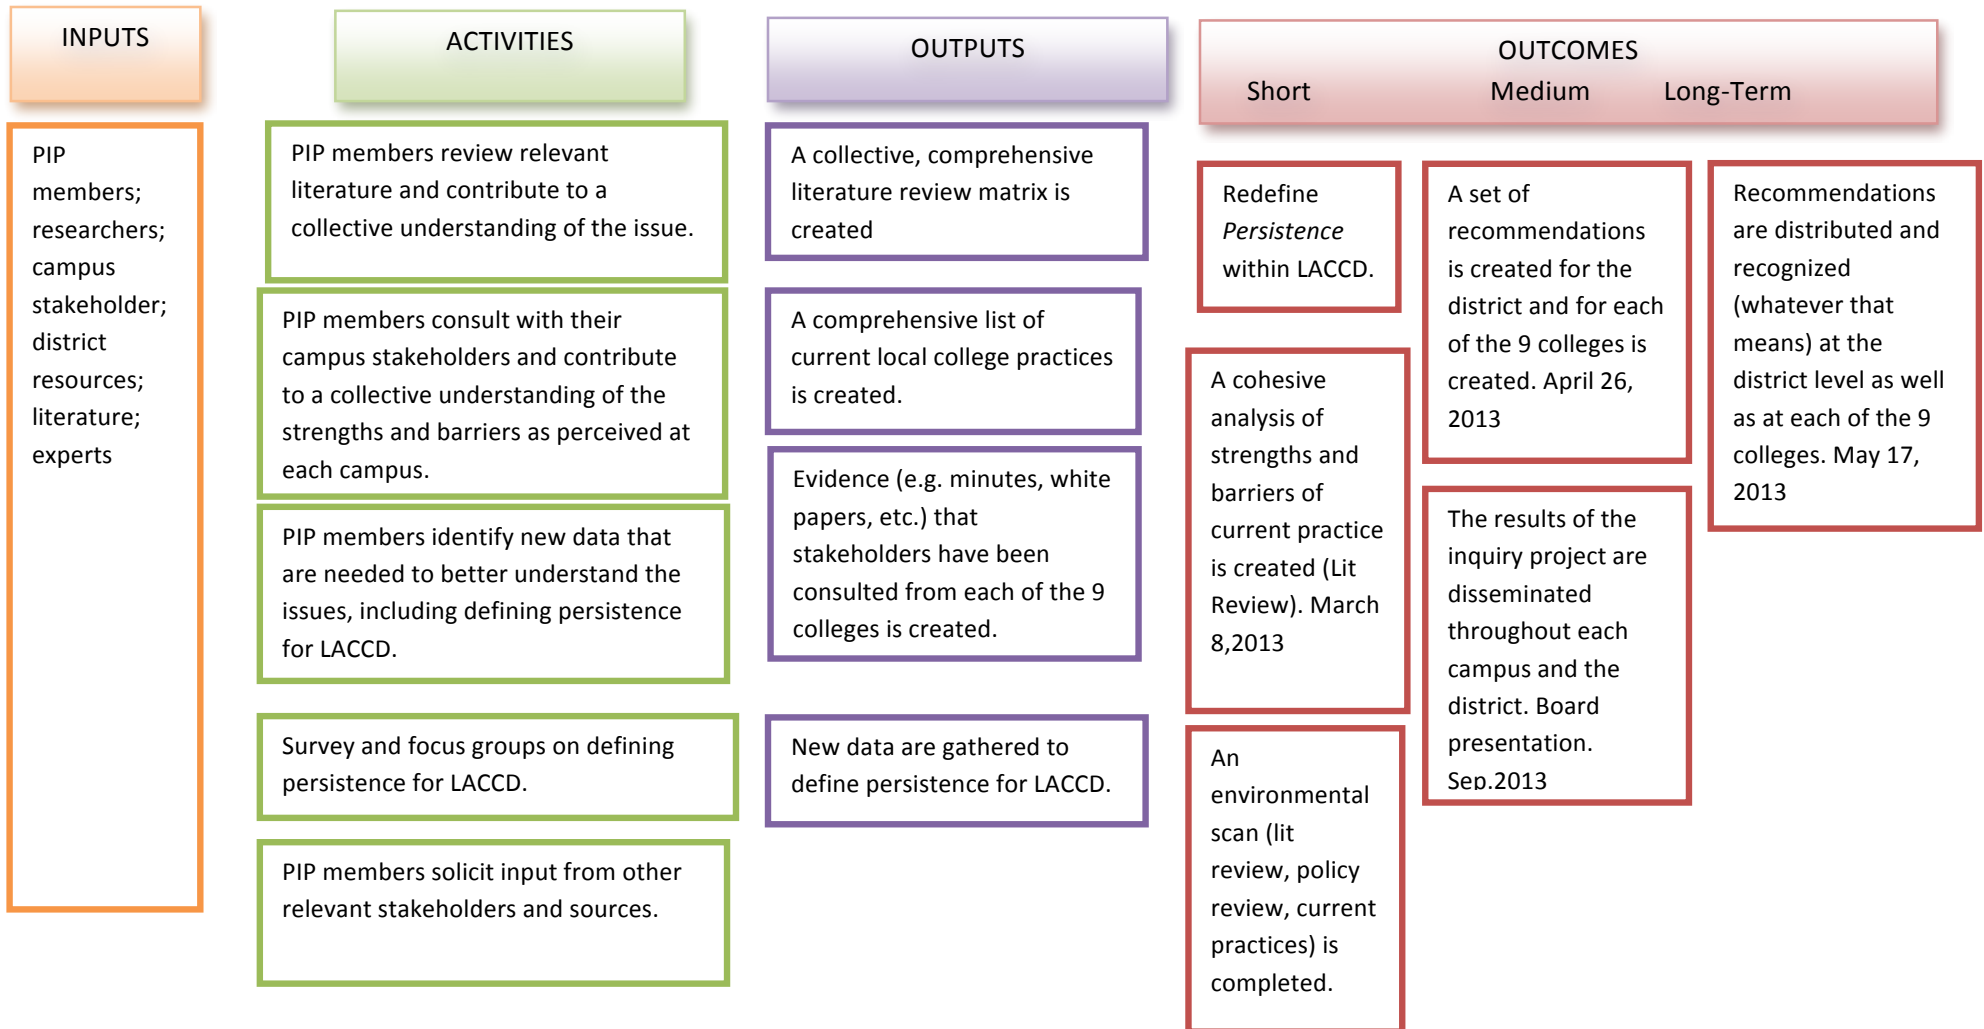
INPUTS

PIP members; researchers; campus stakeholder; district resources; literature; experts

ACTIVITIES

PIP members review relevant literature and contribute to a collective understanding of the issue.

PIP members consult with their campus stakeholders and contribute to a collective understanding of the strengths and barriers as perceived at each campus.

PIP members identify new data that are needed to better understand the issues, including defining persistence for LACCD.

Survey and focus groups on defining persistence for LACCD.

PIP members solicit input from other relevant stakeholders and sources.

OUTPUTS

A collective, comprehensive literature review matrix is created

A comprehensive list of current local college practices is created.

Evidence (e.g. minutes, white papers, etc.) that stakeholders have been consulted from each of the 9 colleges is created.

New data are gathered to define persistence for LACCD.

OUTCOMES

Short

Medium

Long-Term

Redefine *Persistence* within LACCD.

A cohesive analysis of strengths and barriers of current practice is created (Lit Review). March 8,2013

An environmental scan (lit review, policy review, current practices) is completed.

A set of recommendations is created for the district and for each of the 9 colleges is created. April 26, 2013

The results of the inquiry project are disseminated throughout each campus and the district. Board presentation. Sep.2013

Recommendations are distributed and recognized (whatever that means) at the district level as well as at each of the 9 colleges. May 17, 2013